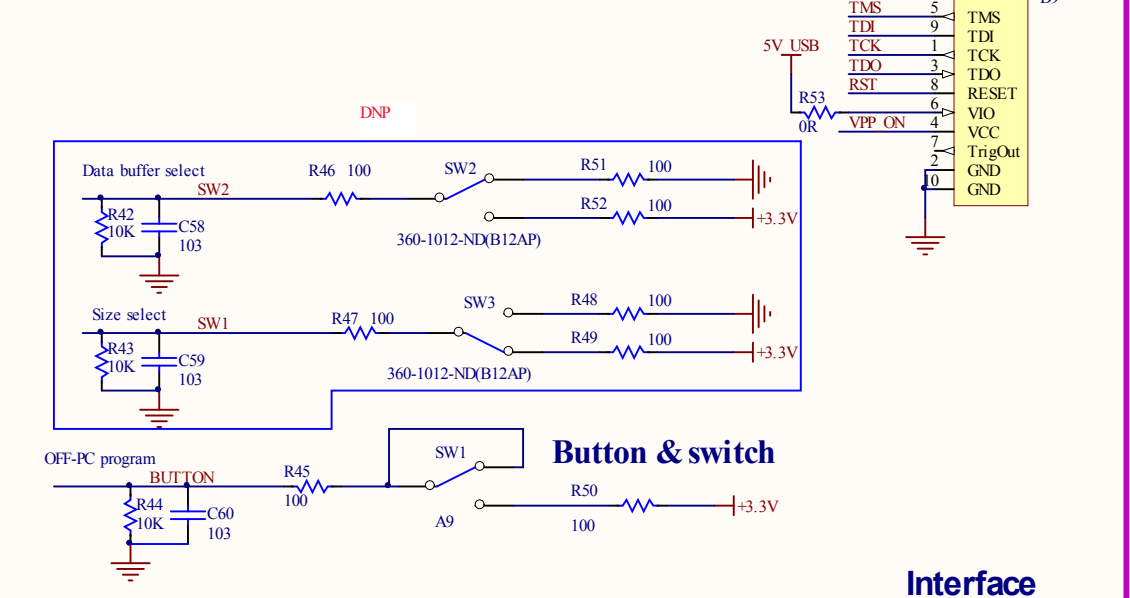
TMS 5 TMS
TDI 9 TDI
TCK 1 TCK
TDO 3 TDO
RST 8 RESET
6 VIO
VPP_ON 4 VCC
7 TrigOut
2 GND
10 GND

5V_USB
R53
0R

DNP

Data buffer select
SW2
R46 100
SW2
R51 100
R52 100
+3.3V
R42
10K
C58
103
360-1012-ND(B12AP)

Size select
SW1
R47 100
SW3
R48 100
R49 100
+3.3V
R43
10K
C59
103
360-1012-ND(B12AP)

OFF-PC program
BUTTON
R45
100
SW1
A9
R50
100
+3.3V
R44
10K
C60
103

Button & switch

Interface